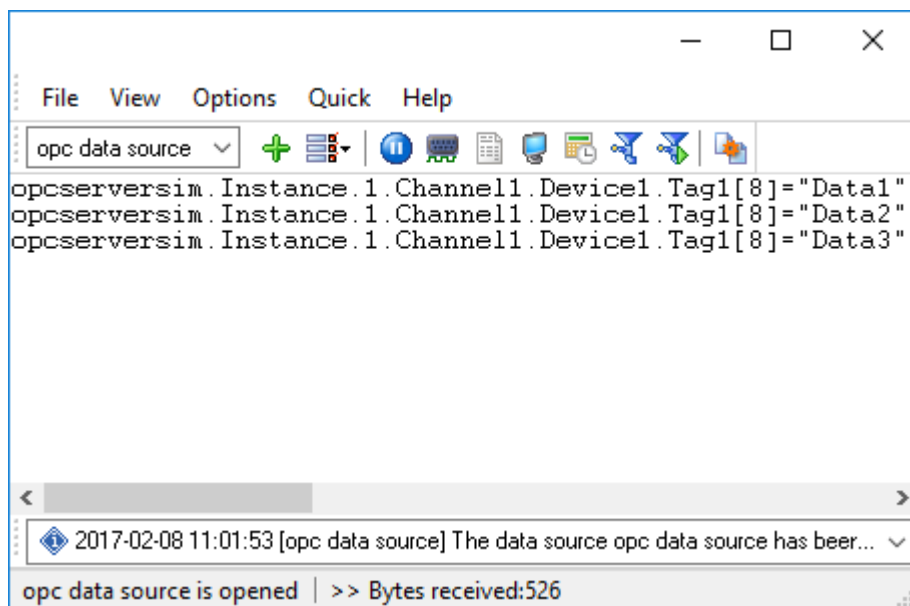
File View Options Quick Help

opc data source

opcserversim.Instance.1.Channel1.Device1.Tag1[8]="Data1"
opcserversim.Instance.1.Channel1.Device1.Tag1[8]="Data2"
opcserversim.Instance.1.Channel1.Device1.Tag1[8]="Data3"

2017-02-08 11:01:53 [opc data source] The data source opc data source has beer...

opc data source is opened | >> Bytes received:526